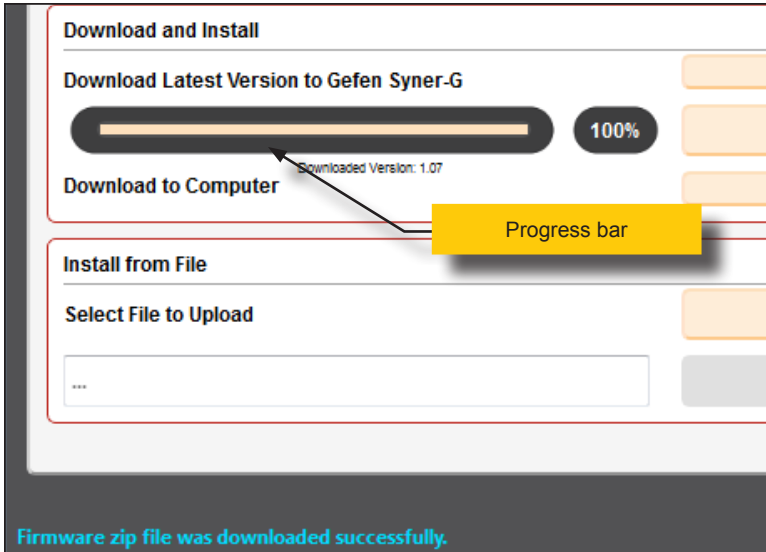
Download and Install

Download Latest Version to Gefen Syner-G

100%

Downloaded Version: 1.07

Download to Computer

Progress bar

Install from File

Select File to Upload

...

Firmware zip file was downloaded successfully.